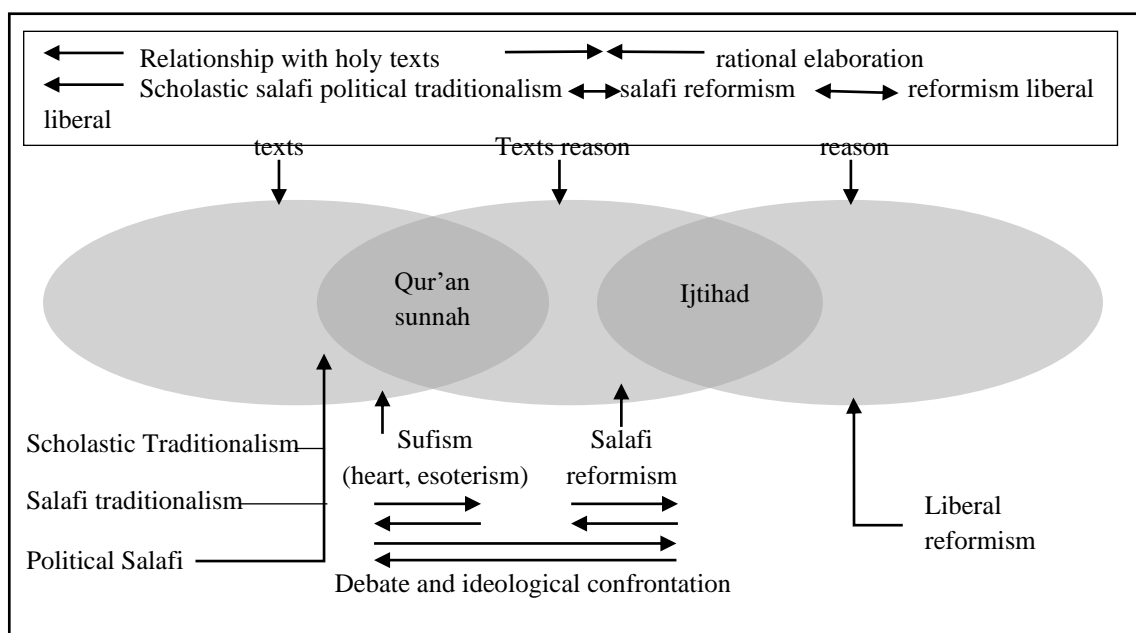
Relationship with holy texts rational elaboration
Scholastic salafi political traditionalism salafi reformism reformism liberal liberal

texts
Texts reason
reason

Qur'an sunnah
Ijtihad

Scholastic Traditionalism
Salafi traditionalism
Political Salafi

Sufism (heart, esoterism)
Salafi reformism

Liberal reformism

Debate and ideological confrontation